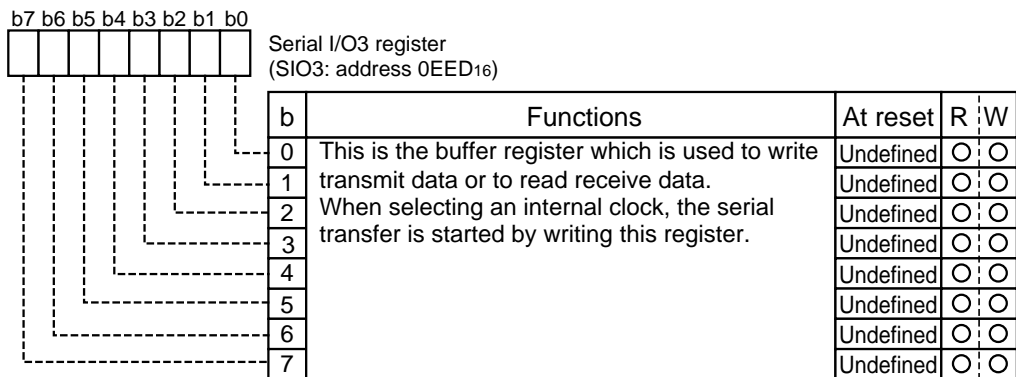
b7 b6 b5 b4 b3 b2 b1 b0

Serial I/O3 register
(SIO3: address $0EED_{16}$)

| b | Functions | At reset | R | W |
|---|---|---|---|---|
| 0 | This is the buffer register which is used to write transmit data or to read receive data. When selecting an internal clock, the serial transfer is started by writing this register. | Undefined | O | O |
| 1 | | Undefined | O | O |
| 2 | | Undefined | O | O |
| 3 | | Undefined | O | O |
| 4 | | Undefined | O | O |
| 5 | | Undefined | O | O |
| 6 | | Undefined | O | O |
| 7 | | Undefined | O | O |